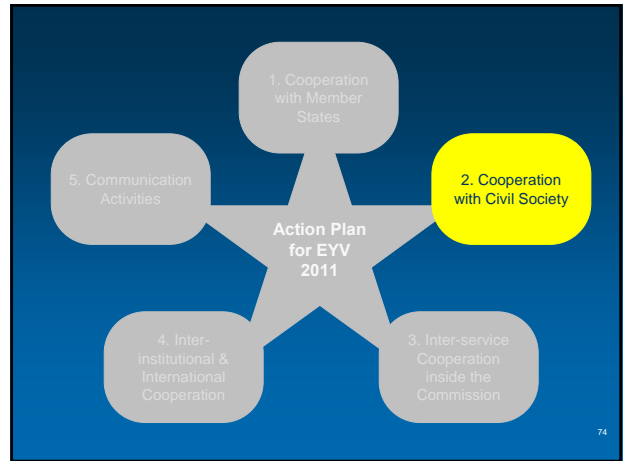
1. Cooperation with Member States

5. Communication Activities

2. Cooperation with Civil Society

Action Plan for EYV 2011

4. Inter-institutional & International Cooperation

3. Inter-service Cooperation inside the Commission

74